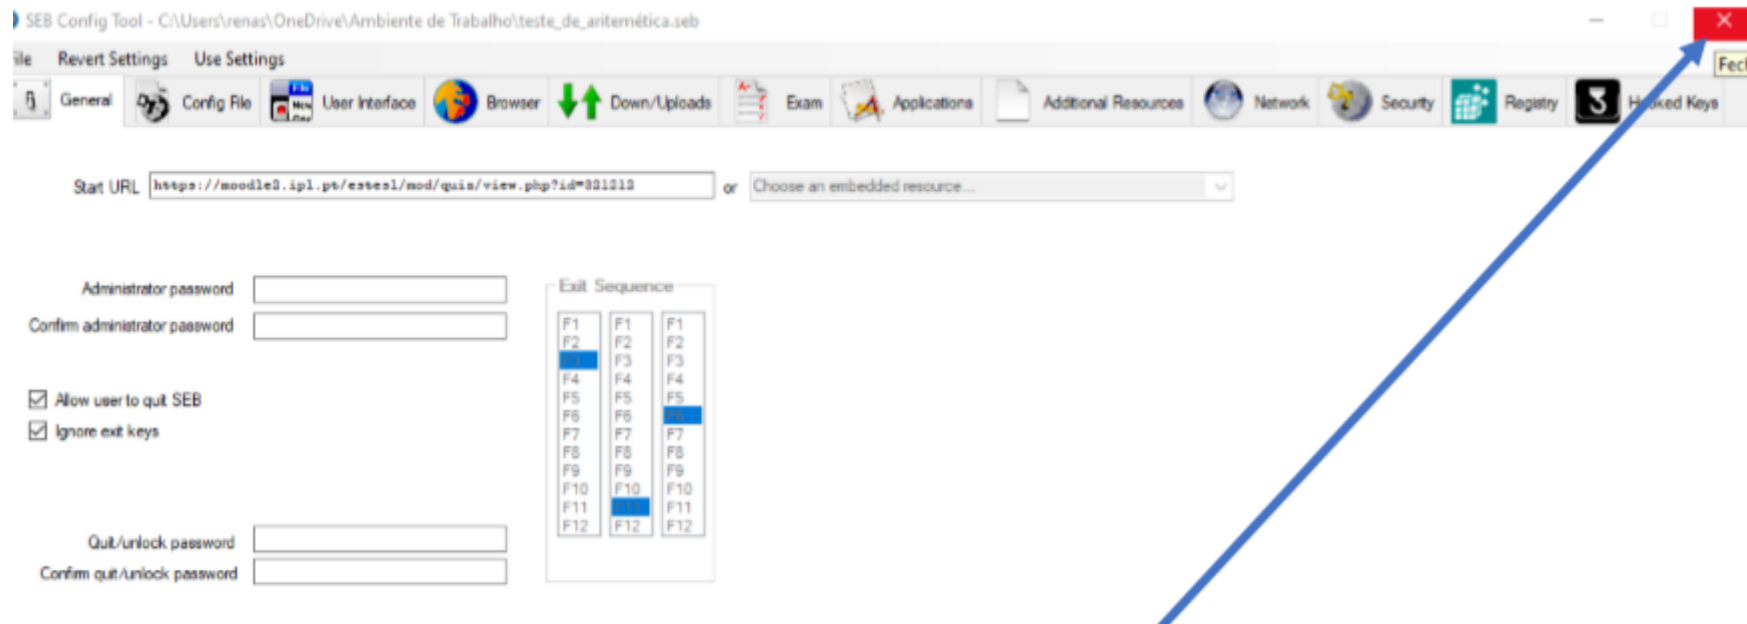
SEB Config Tool - C:\Users\renas\OneDrive\Ambiente de Trabalho\teste_de_aritemética.seb

ile Revert Settings Use Settings

Fec

General Config File User Interface Browser Down/Uploads Exam Applications Additional Resources Network Security Registry H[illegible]ed Keys

Start URL https://moodle2.ipl.pt/estesl/mod/quiz/view.php?id=331213 or Choose an embedded resource...

Administrator password

Confirm administrator password

Allow user to quit SEB

Ignore exit keys

Quit/unlock password

Confirm quit/unlock password

Exit Sequence

F1 F2 F3 F4 F5 F6 F7 F8 F9 F10 F11 F12

F1 F2 F3 F4 F5 F6 F7 F8 F9 F10 F11 F12

F1 F2 F3 F4 F5 F6 F7 F8 F9 F10 F11 F12